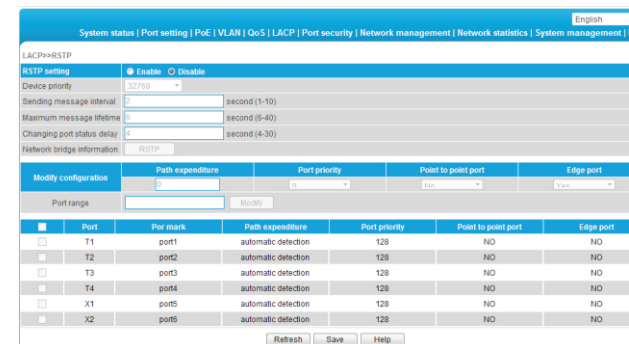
English

System status | Port setting | PoE | VLAN | QoS | LACP | Port security | Network management | Network statistics | System management |

LACP>>RSTP

| RSTP setting | Enable Disable |
|---|---|
| Device priority | 32768 |
| Sending message interval | 2 second (1-10) |
| Maximum message lifetime | 6 second (6-40) |
| Changing port status delay | 4 second (4-30) |
| Network bridge information | RSTP |

| Modify configuration | Path expenditure | Port priority | Point to point port | Edge port |
|---|---|---|---|---|
| | 0 | 0 | No | Yes |

Port range Modify

| | Port | Por mark | Path expenditure | Port priority | Point to point port | Edge port |
|---|---|---|---|---|---|---|
| | T1 | port1 | automatic detection | 128 | NO | NO |
| | T2 | port2 | automatic detection | 128 | NO | NO |
| | T3 | port3 | automatic detection | 128 | NO | NO |
| | T4 | port4 | automatic detection | 128 | NO | NO |
| | X1 | port5 | automatic detection | 128 | NO | NO |
| | X2 | port6 | automatic detection | 128 | NO | NO |

Refresh Save Help